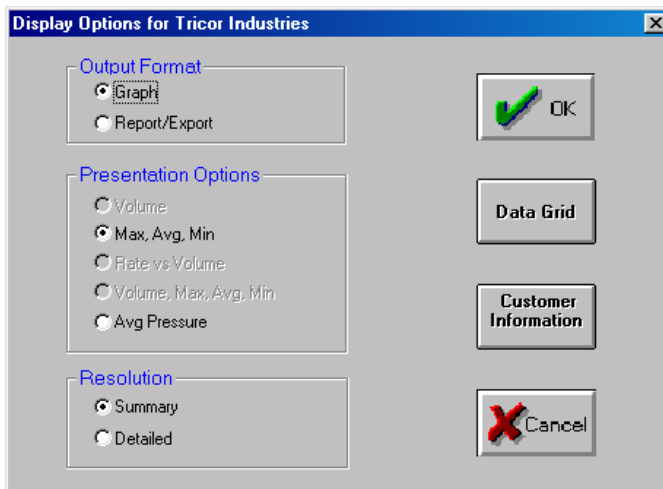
Display Options for Tricor Industries

Output Format
Graph
Report/Export

Presentation Options
Volume
Max, Avg, Min
Rate vs Volume
Volume, Max, Avg, Min
Avg Pressure

Resolution
Summary
Detailed

OK

Data Grid

Customer Information

Cancel